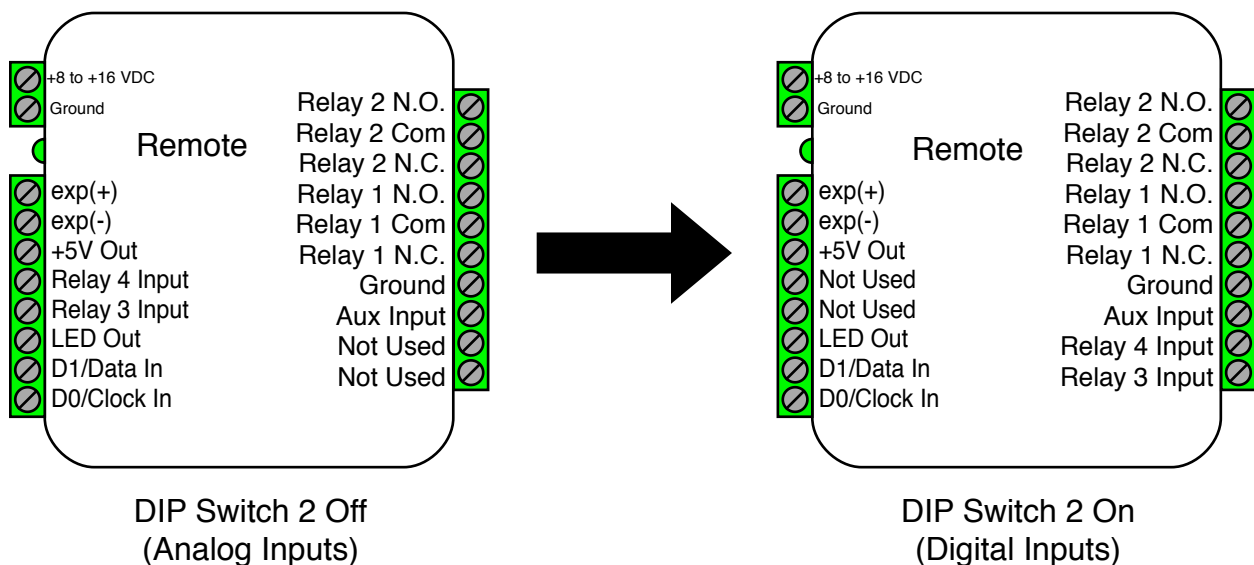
+8 to +16 VDC
Ground
Remote
exp(+)
exp(-)
+5V Out
Relay 4 Input
Relay 3 Input
LED Out
D1/Data In
D0/Clock In
Relay 2 N.O.
Relay 2 Com
Relay 2 N.C.
Relay 1 N.O.
Relay 1 Com
Relay 1 N.C.
Ground
Aux Input
Not Used
Not Used

DIP Switch 2 Off
(Analog Inputs)

+8 to +16 VDC
Ground
Remote
exp(+)
exp(-)
+5V Out
Not Used
Not Used
LED Out
D1/Data In
D0/Clock In
Relay 2 N.O.
Relay 2 Com
Relay 2 N.C.
Relay 1 N.O.
Relay 1 Com
Relay 1 N.C.
Ground
Aux Input
Relay 4 Input
Relay 3 Input

DIP Switch 2 On
(Digital Inputs)